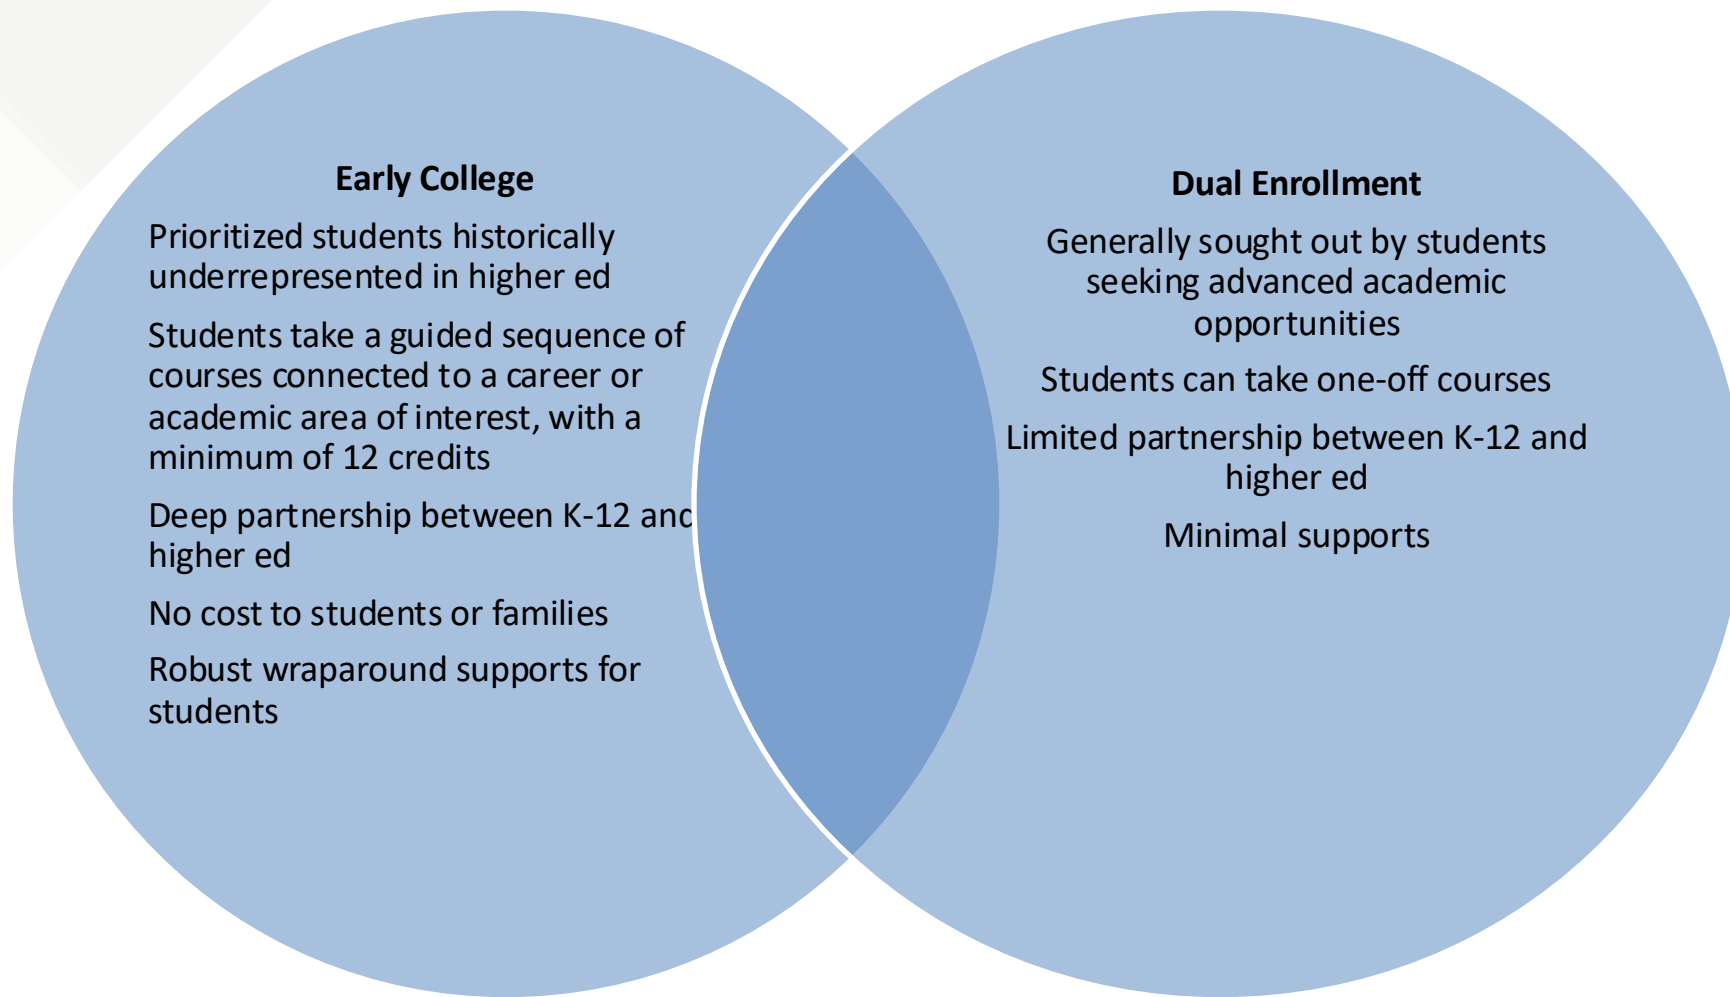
Early College

Prioritized students historically underrepresented in higher ed

Students take a guided sequence of courses connected to a career or academic area of interest, with a minimum of 12 credits

Deep partnership between K-12 and higher ed

No cost to students or families

Robust wraparound supports for students

Dual Enrollment

Generally sought out by students seeking advanced academic opportunities

Students can take one-off courses

Limited partnership between K-12 and higher ed

Minimal supports